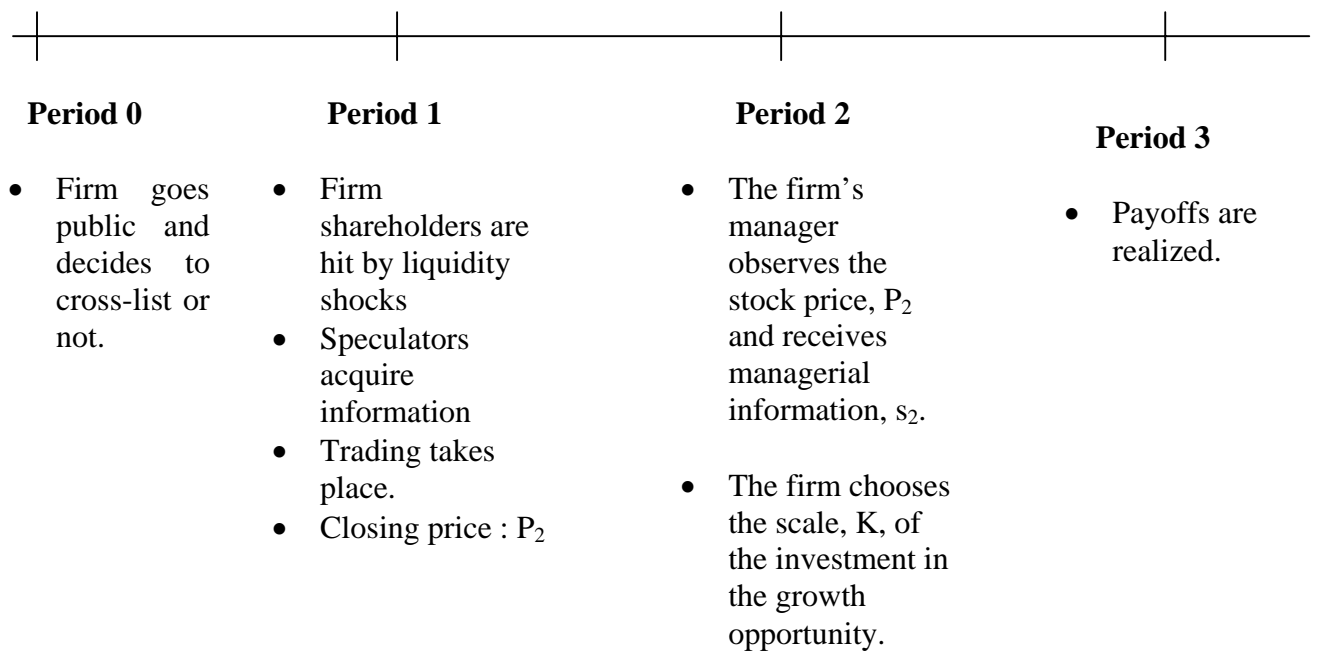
**Period 0**

- Firm goes public and decides to cross-list or not.

**Period 1**

- Firm shareholders are hit by liquidity shocks
- Speculators acquire information
- Trading takes place.
- Closing price : $P_2$

**Period 2**

- The firm's manager observes the stock price, $P_2$ and receives managerial information, $s_2$.

- The firm chooses the scale, K, of the investment in the growth opportunity.

**Period 3**

- Payoffs are realized.